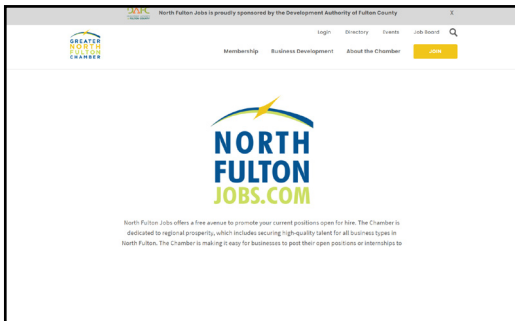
DAFC

North Fulton Jobs is proudly sponsored by the Development Authority of Fulton County

X

GREATER NORTH FULTON CHAMBER

Login Directory Events Job Board

Membership Business Development About the Chamber JOIN

NORTH FULTON JOBS.COM

North Fulton Jobs offers a free avenue to promote your current positions open for hire. The Chamber is dedicated to regional prosperity, which includes securing high-quality talent for all business types in North Fulton. The Chamber is making it easy for businesses to post their open positions or internships to